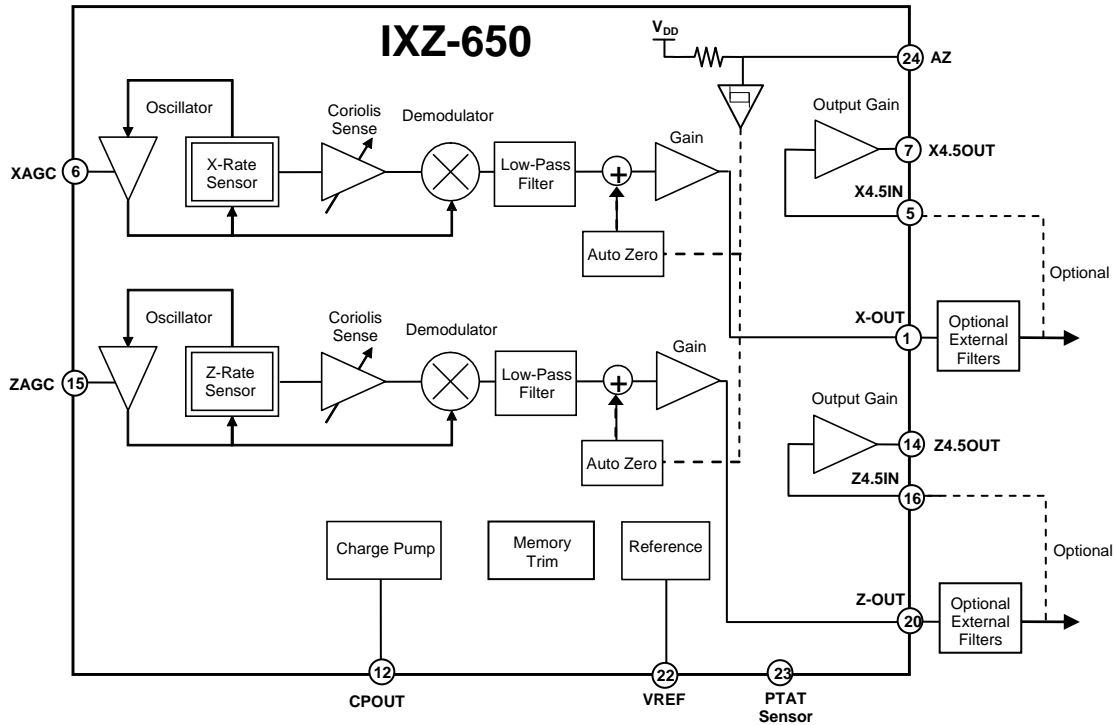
IXZ-650

$V_{DD}$

24 AZ

Oscillator

X-Rate Sensor

Coriolis Sense

Demodulator

Low-Pass Filter

Gain

Output Gain

7 X4.5OUT

X4.5IN

5

XAGC 6

Auto Zero

Optional

X-OUT

1

Optional External Filters

Oscillator

Z-Rate Sensor

Coriolis Sense

Demodulator

Low-Pass Filter

Gain

ZAGC 15

Auto Zero

Output Gain

14 Z4.5OUT

Z4.5IN

16

Optional

Charge Pump

Memory Trim

Reference

Z-OUT

20

Optional External Filters

12
CPOUT

22
VREF

23
PTAT Sensor